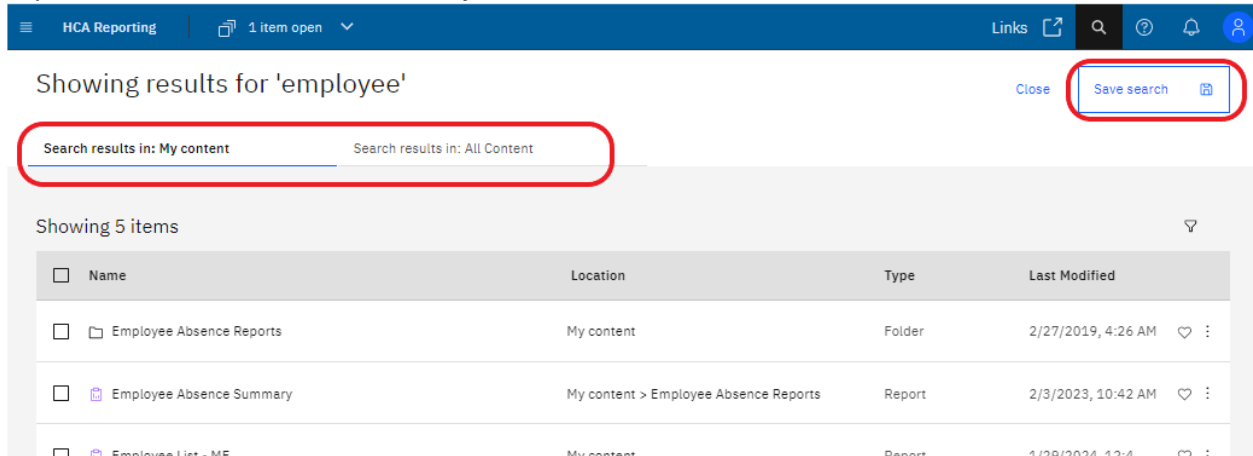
HCA Reporting 1 item open Links

Showing results for 'employee'

Close Save search

Search results in: My content Search results in: All Content

Showing 5 items

| Name | Location | Type | Last Modified |
|---|---|---|---|
| Employee Absence Reports | My content | Folder | 2/27/2019, 4:26 AM |
| Employee Absence Summary | My content > Employee Absence Reports | Report | 2/3/2023, 10:42 AM |
| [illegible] | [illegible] | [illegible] | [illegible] |